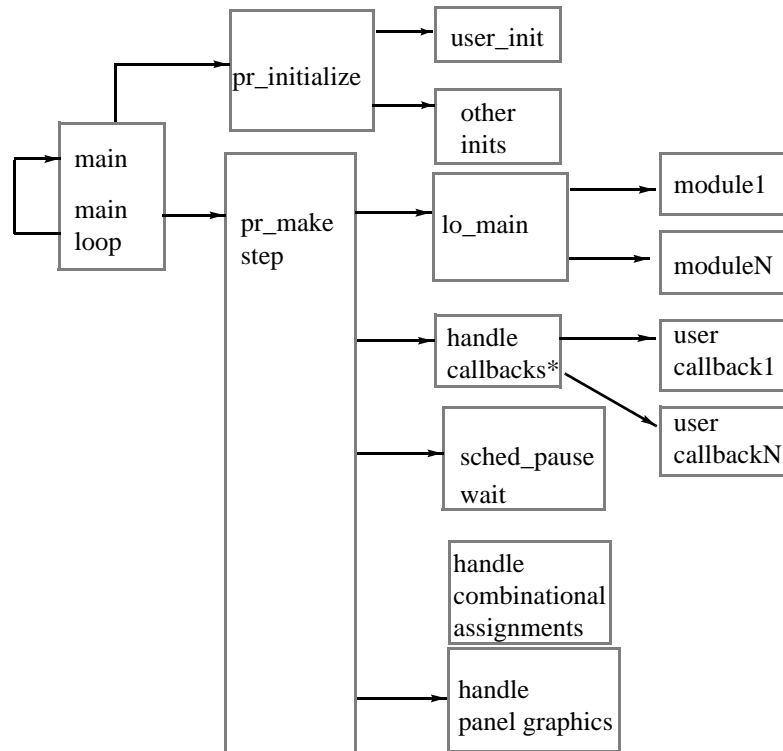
user_init

pr_initialize

other inits

main

main loop

pr_make step

lo_main

module1

moduleN

handle callbacks*

user callback1

user callbackN

sched_pause wait

handle combinational assignments

handle panel graphics